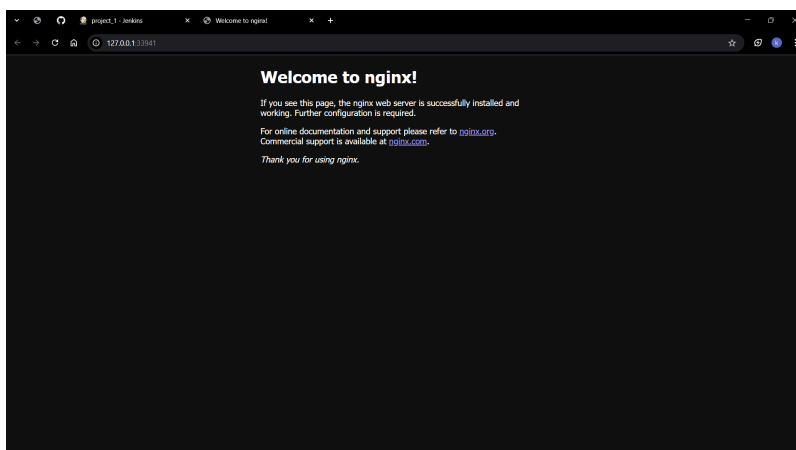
project_1 - Jenkins
Welcome to nginx!
127.0.0.1:33941

Welcome to nginx!

If you see this page, the nginx web server is successfully installed and working. Further configuration is required.

For online documentation and support please refer to nginx.org.
Commercial support is available at nginx.com.

Thank you for using nginx.